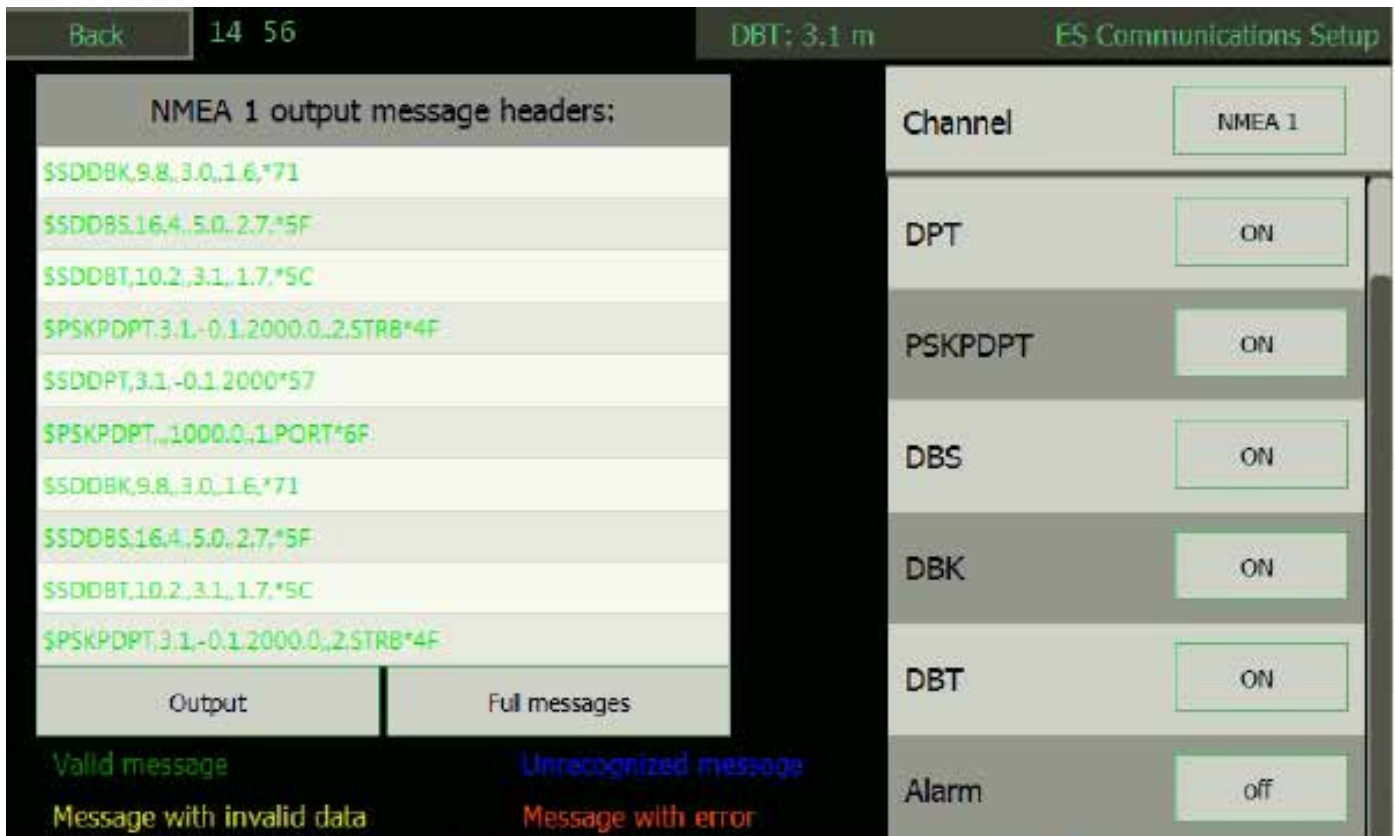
Back 14 56 DBT: 3.1 m ES Communications Setup

NMEA 1 output message headers:

$SDDBK,9.8,,3.0,,1.6,*71
$SDDBS,16.4,,5.0,,2.7,*5F
$SDDBT,10.2,,3.1,,1.7,*5C
$PSKPDPT,3.1,-0.1,2000.0,,2,STRB*4F
$SDDPT,3.1,-0.1,2000*57
$PSKPDPT,,,1000.0,,1,PORT*6F
$SDDBK,9.8,,3.0,,1.6,*71
$SDDBS,16.4,,5.0,,2.7,*5F
$SDDBT,10.2,,3.1,,1.7,*5C
$PSKPDPT,3.1,-0.1,2000.0,,2,STRB*4F

Output
Full messages

Valid message
Unrecognized message
Message with invalid data
Message with error

Channel NMEA 1
DPT ON
PSKPDPT ON
DBS ON
DBK ON
DBT ON
Alarm off